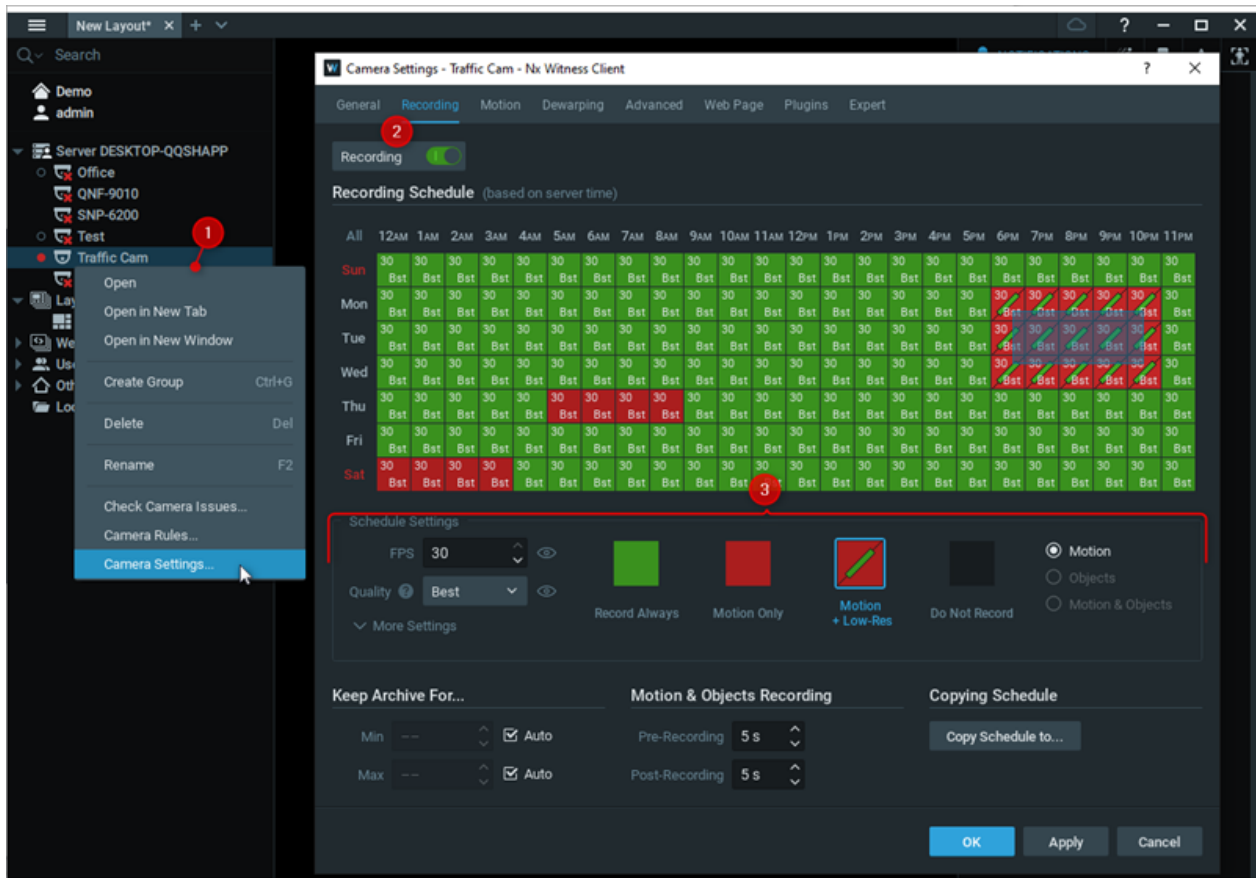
New Layout* × + ⌄

? — ☐ ×

Search

Demo
admin
Server DESKTOP-QQSHAPP
Office
QNF-9010
SNP-6200
Test
Traffic Cam

1

Open
Open in New Tab
Open in New Window
Create Group Ctrl+G
Delete Del
Rename F2
Check Camera Issues...
Camera Rules...
Camera Settings...

Camera Settings - Traffic Cam - Nx Witness Client ? ×

General Recording Motion Dewarping Advanced Web Page Plugins Expert

2

Recording

Recording Schedule (based on server time)

| All | 12AM | 1AM | 2AM | 3AM | 4AM | 5AM | 6AM | 7AM | 8AM | 9AM | 10AM | 11AM | 12PM | 1PM | 2PM | 3PM | 4PM | 5PM | 6PM | 7PM | 8PM | 9PM | 10PM | 11PM |
|---|---|---|---|---|---|---|---|---|---|---|---|---|---|---|---|---|---|---|---|---|---|---|---|---|
| Sun | 30 Bst | 30 Bst | 30 Bst | 30 Bst | 30 Bst | 30 Bst | 30 Bst | 30 Bst | 30 Bst | 30 Bst | 30 Bst | 30 Bst | 30 Bst | 30 Bst | 30 Bst | 30 Bst | 30 Bst | 30 Bst | 30 Bst | 30 Bst | 30 Bst | 30 Bst | 30 Bst | 30 Bst |
| Mon | 30 Bst | 30 Bst | 30 Bst | 30 Bst | 30 Bst | 30 Bst | 30 Bst | 30 Bst | 30 Bst | 30 Bst | 30 Bst | 30 Bst | 30 Bst | 30 Bst | 30 Bst | 30 Bst | 30 Bst | 30 Bst | 30 Bst | 30 Bst | 30 Bst | 30 Bst | 30 Bst | 30 Bst |
| Tue | 30 Bst | 30 Bst | 30 Bst | 30 Bst | 30 Bst | 30 Bst | 30 Bst | 30 Bst | 30 Bst | 30 Bst | 30 Bst | 30 Bst | 30 Bst | 30 Bst | 30 Bst | 30 Bst | 30 Bst | 30 Bst | 30 Bst | 30 Bst | 30 Bst | 30 Bst | 30 Bst | 30 Bst |
| Wed | 30 Bst | 30 Bst | 30 Bst | 30 Bst | 30 Bst | 30 Bst | 30 Bst | 30 Bst | 30 Bst | 30 Bst | 30 Bst | 30 Bst | 30 Bst | 30 Bst | 30 Bst | 30 Bst | 30 Bst | 30 Bst | 30 Bst | 30 Bst | 30 Bst | 30 Bst | 30 Bst | 30 Bst |
| Thu | 30 Bst | 30 Bst | 30 Bst | 30 Bst | 30 Bst | 30 Bst | 30 Bst | 30 Bst | 30 Bst | 30 Bst | 30 Bst | 30 Bst | 30 Bst | 30 Bst | 30 Bst | 30 Bst | 30 Bst | 30 Bst | 30 Bst | 30 Bst | 30 Bst | 30 Bst | 30 Bst | 30 Bst |
| Fri | 30 Bst | 30 Bst | 30 Bst | 30 Bst | 30 Bst | 30 Bst | 30 Bst | 30 Bst | 30 Bst | 30 Bst | 30 Bst | 30 Bst | 30 Bst | 30 Bst | 30 Bst | 30 Bst | 30 Bst | 30 Bst | 30 Bst | 30 Bst | 30 Bst | 30 Bst | 30 Bst | 30 Bst |
| Sat | 30 Bst | 30 Bst | 30 Bst | 30 Bst | 30 Bst | 30 Bst | 30 Bst | 30 Bst | 30 Bst | 30 Bst | 30 Bst | 30 Bst | 30 Bst | 30 Bst | 30 Bst | 30 Bst | 30 Bst | 30 Bst | 30 Bst | 30 Bst | 30 Bst | 30 Bst | 30 Bst | 30 Bst |

3

Schedule Settings
FPS 30
Quality Best
More Settings
Record Always
Motion Only
Motion + Low-Res
Do Not Record
Motion
Objects
Motion & Objects

Keep Archive For...
Min -- Auto
Max -- Auto

Motion & Objects Recording
Pre-Recording 5 s
Post-Recording 5 s

Copying Schedule
Copy Schedule to...

OK Apply Cancel